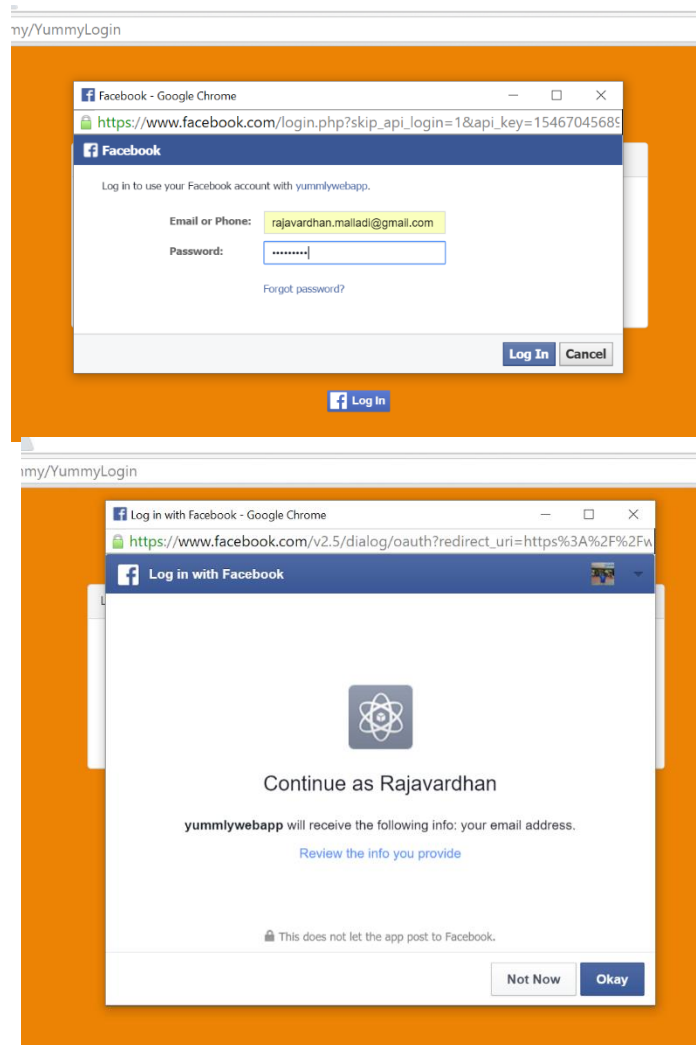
my/YummyLogin

Facebook - Google Chrome

https://www.facebook.com/login.php?skip_api_login=1&api_key=15467045689

Facebook

Log in to use your Facebook account with yummlywebapp.

Email or Phone: rajavardhan.malladi@gmail.com

Password: •••••••••

Forgot password?

Log In Cancel

Log In

my/YummyLogin

Log in with Facebook - Google Chrome

https://www.facebook.com/v2.5/dialog/oauth?redirect_uri=https%3A%2F%2Fw

Log in with Facebook

Continue as Rajavardhan

yummlywebapp will receive the following info: your email address.

Review the info you provide

This does not let the app post to Facebook.

Not Now Okay